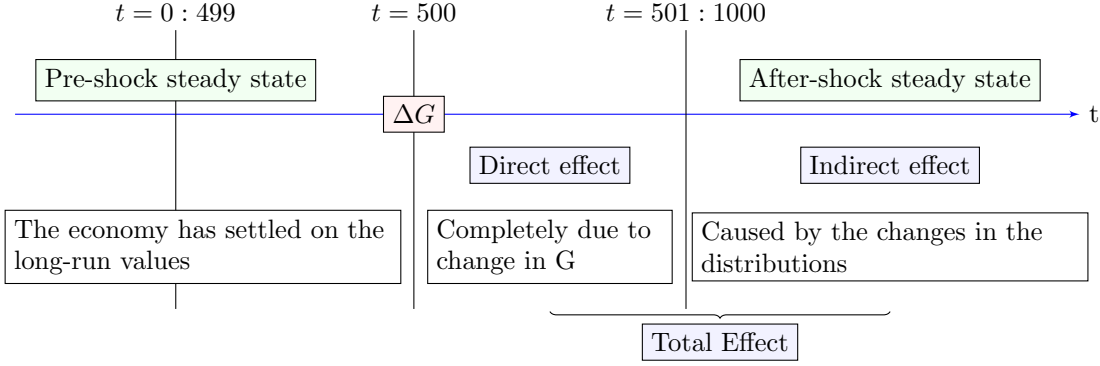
$t = 0:499$

$t = 500$

$t = 501:1000$

Pre-shock steady state

$\Delta G$

After-shock steady state

t

Direct effect

Indirect effect

The economy has settled on the long-run values

Completely due to change in G

Caused by the changes in the distributions

Total Effect